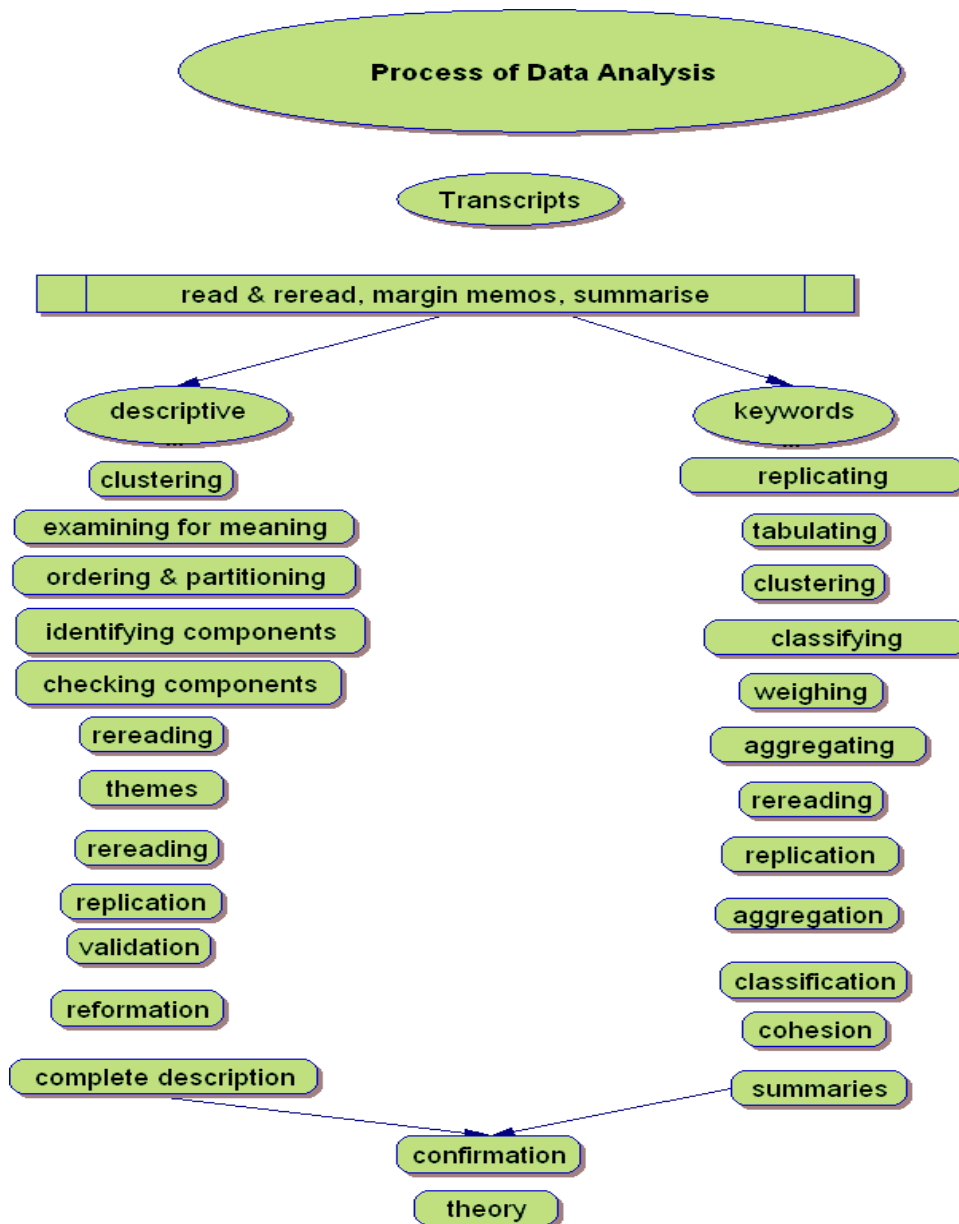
Process of Data Analysis

Transcripts

read & reread, margin memos, summarise

descriptive

clustering

examining for meaning

ordering & partitioning

identifying components

checking components

rereading

themes

rereading

replication

validation

reformation

complete description

keywords

replicating

tabulating

clustering

classifying

weighing

aggregating

rereading

replication

aggregation

classification

cohesion

summaries

confirmation

theory